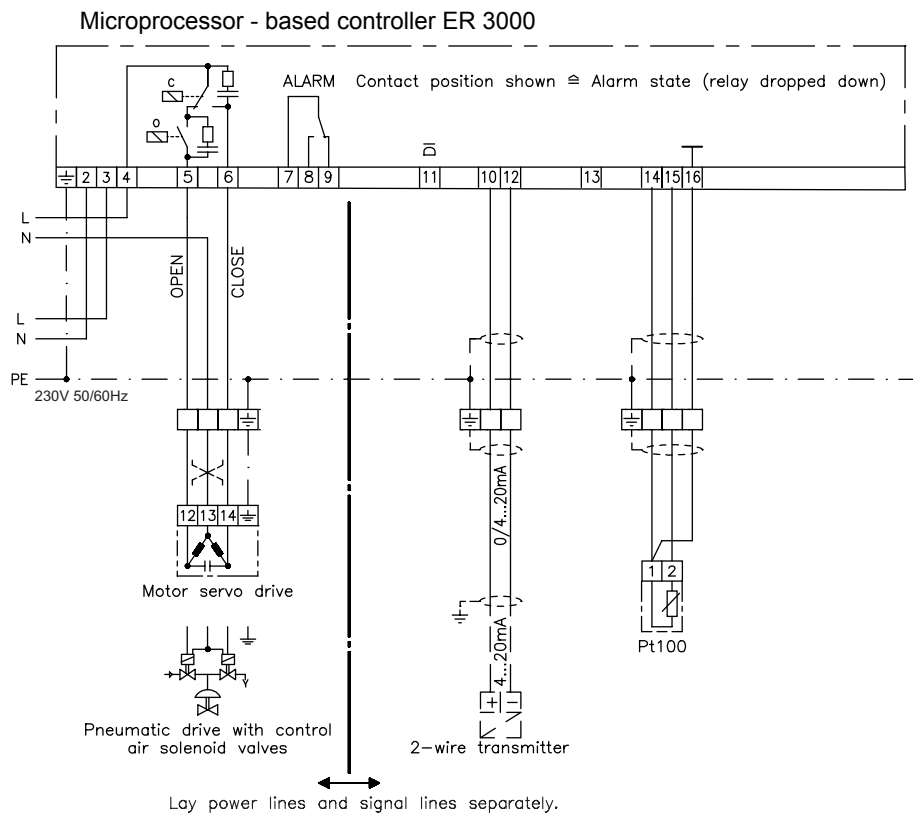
Microprocessor - based controller ER 3000

c

o

ALARM Contact position shown ≙ Alarm state (relay dropped down)

DI

2 3 4 5 6 7 8 9 11 10 12 13 14 15 16

L

N

L

N

OPEN

CLOSE

PE

230V 50/60Hz

12 13 14

Motor servo drive

0/4...20mA

4...20mA

1 2

Pt100

Pneumatic drive with control air solenoid valves

2-wire transmitter

Lay power lines and signal lines separately.